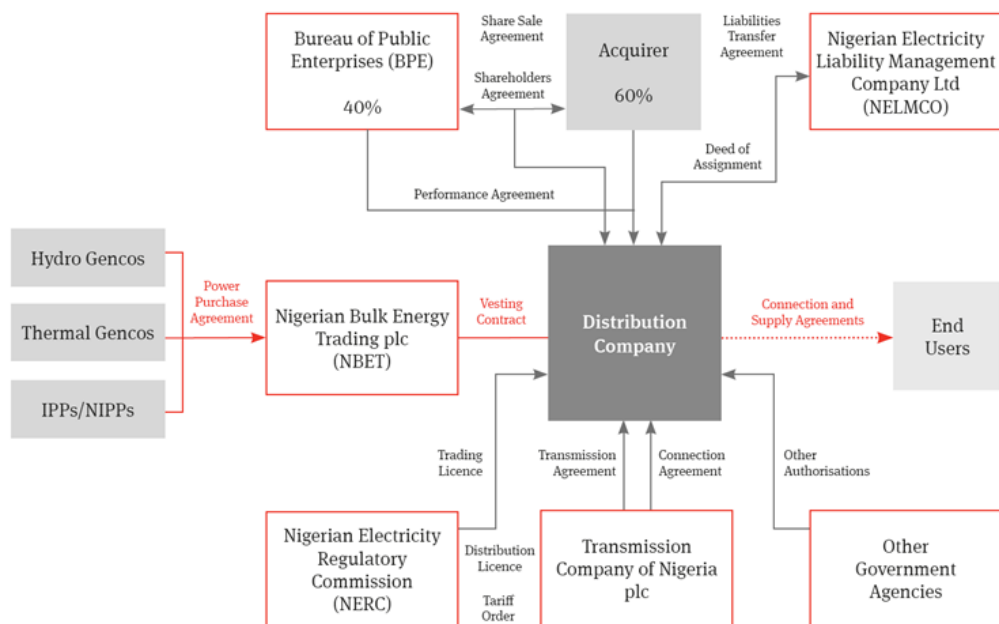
Bureau of Public Enterprises (BPE)

40%

Share Sale Agreement

Shareholders Agreement

Acquirer

60%

Liabilities Transfer Agreement

Nigerian Electricity Liability Management Company Ltd (NELMCO)

Deed of Assignment

Performance Agreement

Hydro Gencos

Thermal Gencos

IPPs/NIPPs

Power Purchase Agreement

Nigerian Bulk Energy Trading plc (NBET)

Vesting Contract

Distribution Company

Connection and Supply Agreements

End Users

Trading Licence

Transmission Agreement

Connection Agreement

Other Authorisations

Nigerian Electricity Regulatory Commission (NERC)

Distribution Licence

Tariff Order

Transmission Company of Nigeria plc

Other Government Agencies